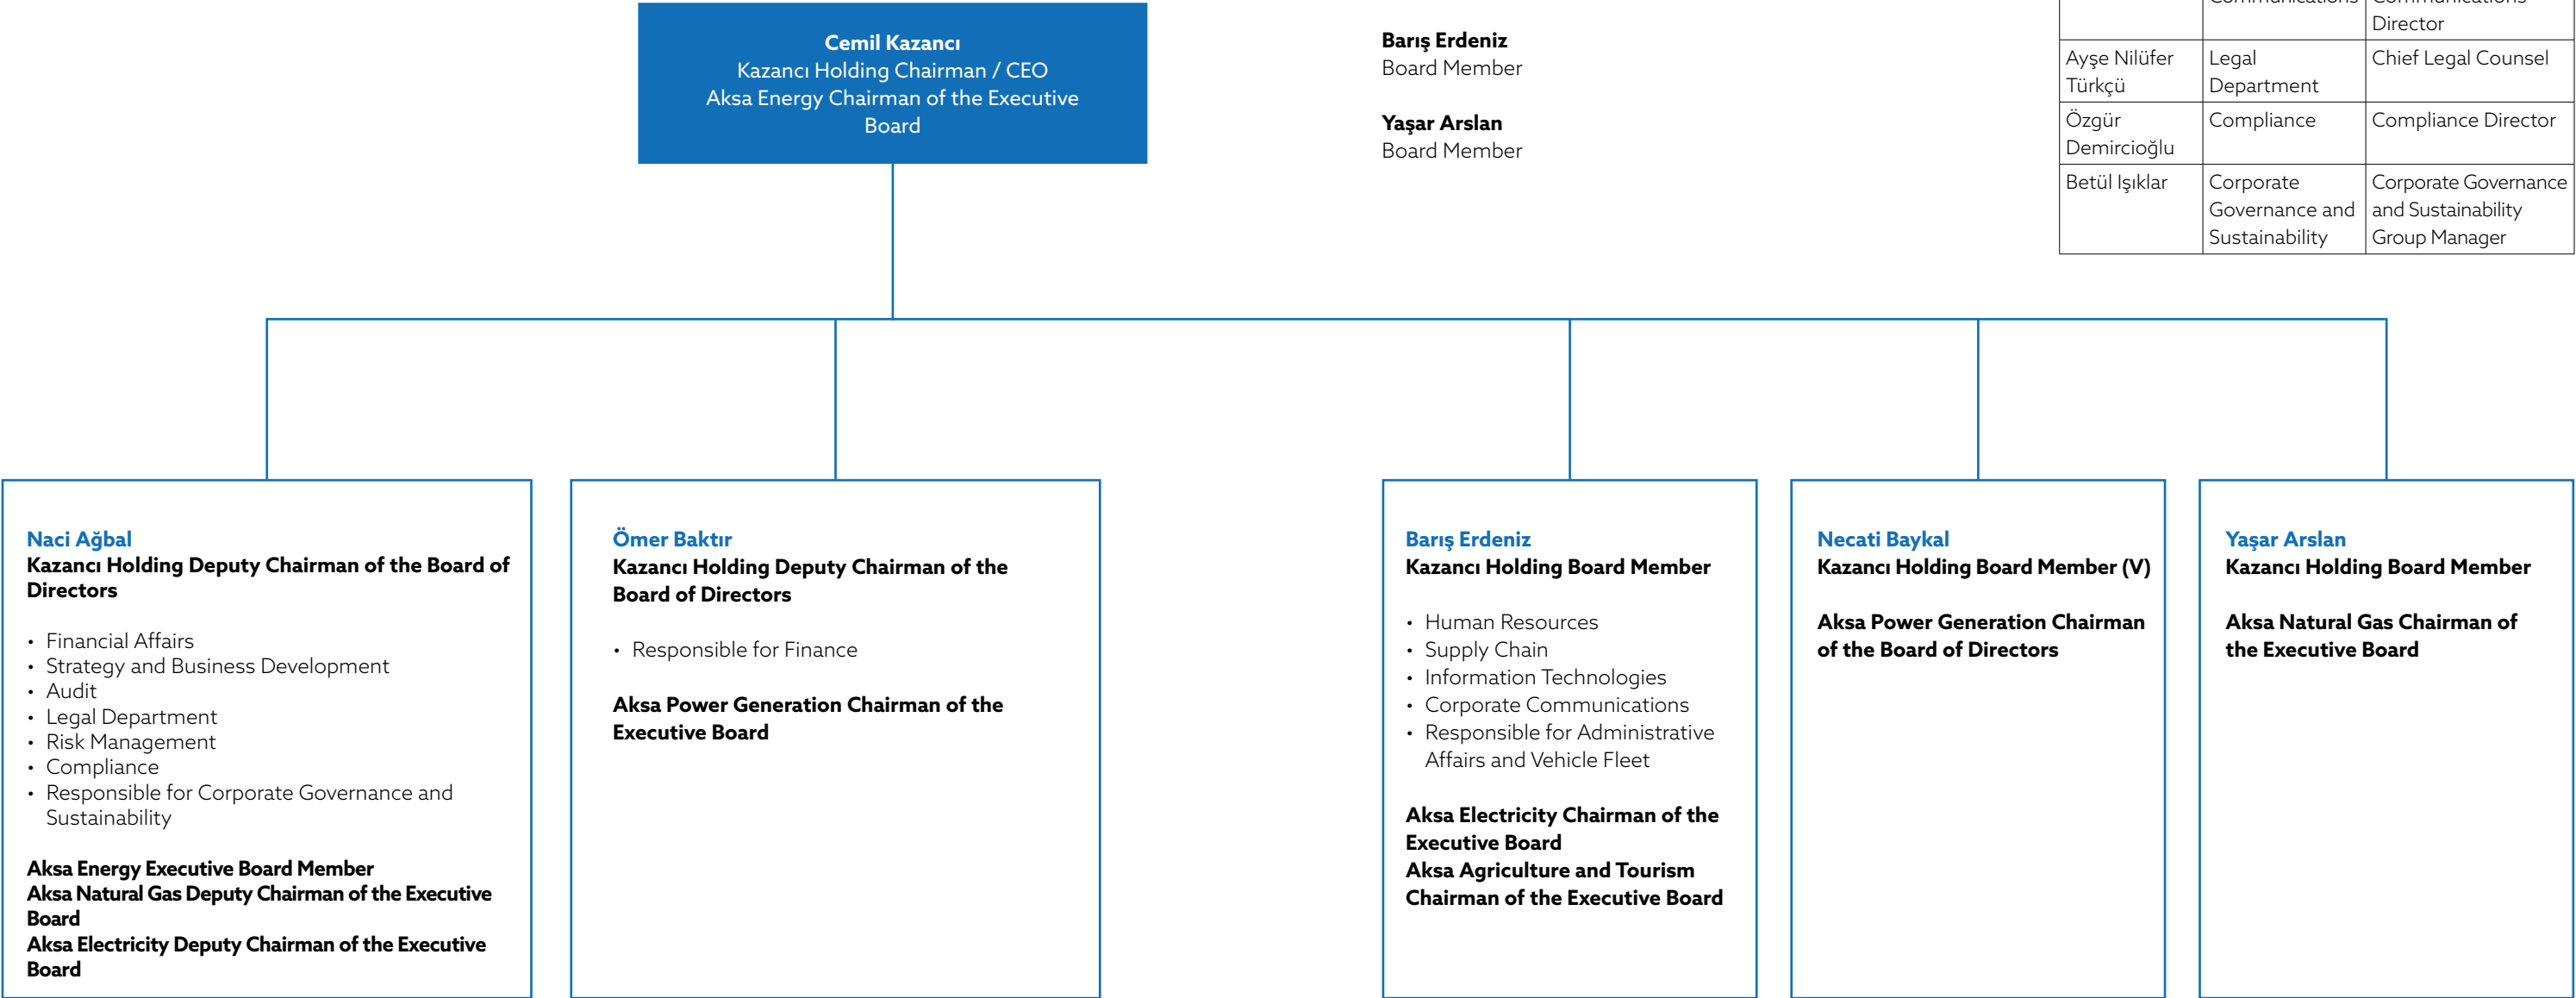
Cemil Kazancı
Kazancı Holding Chairman / CEO
Aksa Energy Chairman of the Executive Board

Barış Erdeniz
Board Member

Yaşar Arslan
Board Member

| | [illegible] | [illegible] Director |
|---|---|---|
| Ayşe Nilüfer Türkçü | Legal Department | Chief Legal Counsel |
| Özgür Demircioğlu | Compliance | Compliance Director |
| Betül Işıklar | Corporate Governance and Sustainability | Corporate Governance and Sustainability Group Manager |

Naci Ağbal
Kazancı Holding Deputy Chairman of the Board of Directors

• Financial Affairs
• Strategy and Business Development
• Audit
• Legal Department
• Risk Management
• Compliance
• Responsible for Corporate Governance and Sustainability

Aksa Energy Executive Board Member
Aksa Natural Gas Deputy Chairman of the Executive Board
Aksa Electricity Deputy Chairman of the Executive Board

Ömer Baktır
Kazancı Holding Deputy Chairman of the Board of Directors

• Responsible for Finance

Aksa Power Generation Chairman of the Executive Board

Barış Erdeniz
Kazancı Holding Board Member

• Human Resources
• Supply Chain
• Information Technologies
• Corporate Communications
• Responsible for Administrative Affairs and Vehicle Fleet

Aksa Electricity Chairman of the Executive Board
Aksa Agriculture and Tourism Chairman of the Executive Board

Necati Baykal
Kazancı Holding Board Member (V)

Aksa Power Generation Chairman of the Board of Directors

Yaşar Arslan
Kazancı Holding Board Member

Aksa Natural Gas Chairman of the Executive Board